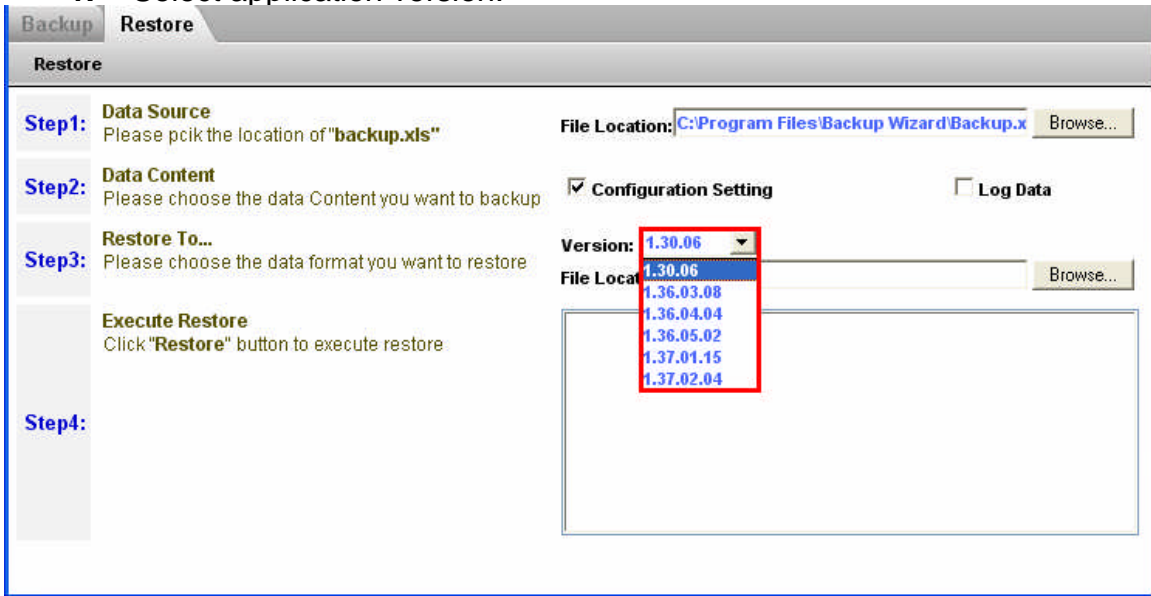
Backup Restore

Restore

Step1: Data Source
Please pcik the location of "backup.xls"

File Location: C:\Program Files\Backup Wizard\Backup.x Browse...

Step2: Data Content
Please choose the data Content you want to backup

Configuration Setting

Log Data

Step3: Restore To...
Please choose the data format you want to restore

Version: 1.30.06

1.30.06
1.36.03.08
1.36.04.04
1.36.05.02
1.37.01.15
1.37.02.04

File Locat

Browse...

Step4: Execute Restore
Click "Restore" button to execute restore